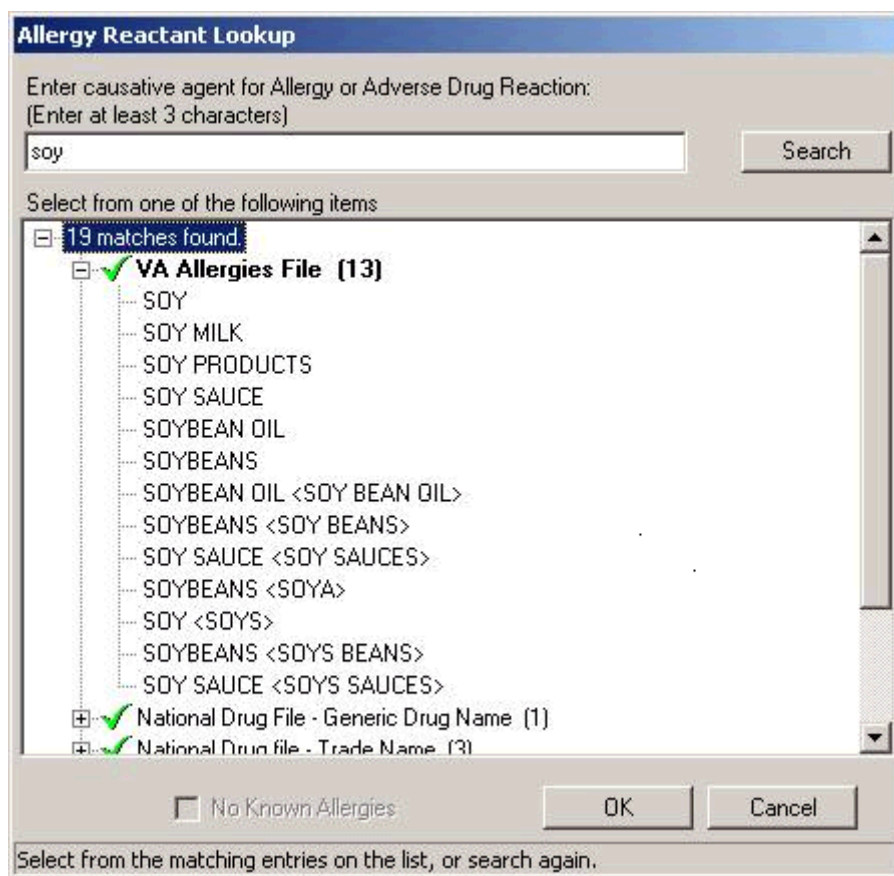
Allergy Reactant Lookup

Enter causative agent for Allergy or Adverse Drug Reaction:
(Enter at least 3 characters)

soy

Search

Select from one of the following items

19 matches found.
VA Allergies File (13)
SOY
SOY MILK
SOY PRODUCTS
SOY SAUCE
SOYBEAN OIL
SOYBEANS
SOYBEAN OIL <SOY BEAN OIL>
SOYBEANS <SOY BEANS>
SOY SAUCE <SOY SAUCES>
SOYBEANS <SOYA>
SOY <SOYS>
SOYBEANS <SOYS BEANS>
SOY SAUCE <SOYS SAUCES>
National Drug File - Generic Drug Name (1)
National Drug file - Trade Name (3)

No Known Allergies

OK

Cancel

Select from the matching entries on the list, or search again.